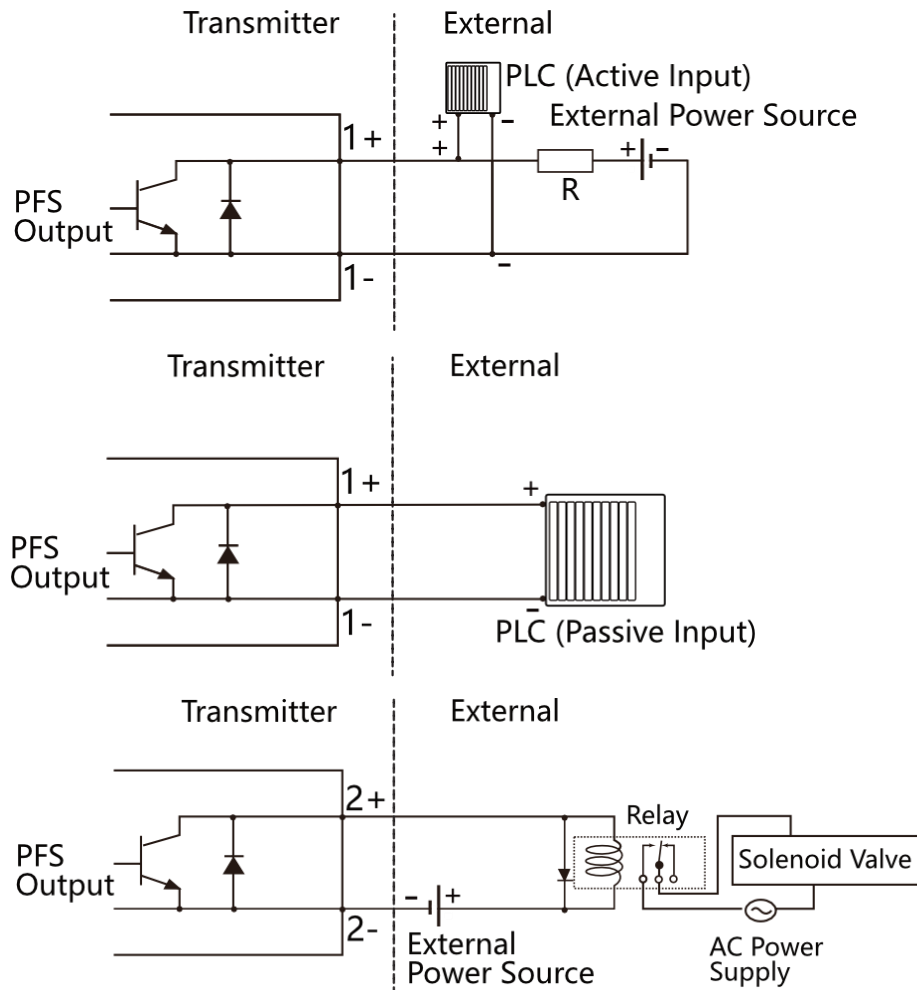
Transmitter External

PLC (Active Input)

External Power Source

+ + - + -

R

PFS Output

1+

1-

-

Transmitter External

1+

+

PFS Output

1-

-

PLC (Passive Input)

Transmitter External

2+

Relay

PFS Output

Solenoid Valve

- +

2-

External Power Source

AC Power Supply